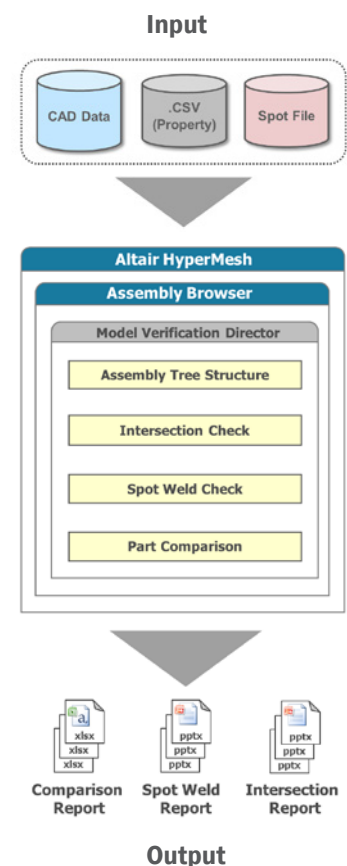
Input

CAD Data

.CSV
(Property)

Spot File

Altair HyperMesh

Assembly Browser

Model Verification Director

Assembly Tree Structure

Intersection Check

Spot Weld Check

Part Comparison

a
xlsx
xlsx
xlsx

pptx
pptx
pptx

pptx
pptx
pptx

Comparison Report

Spot Weld Report

Intersection Report

Output